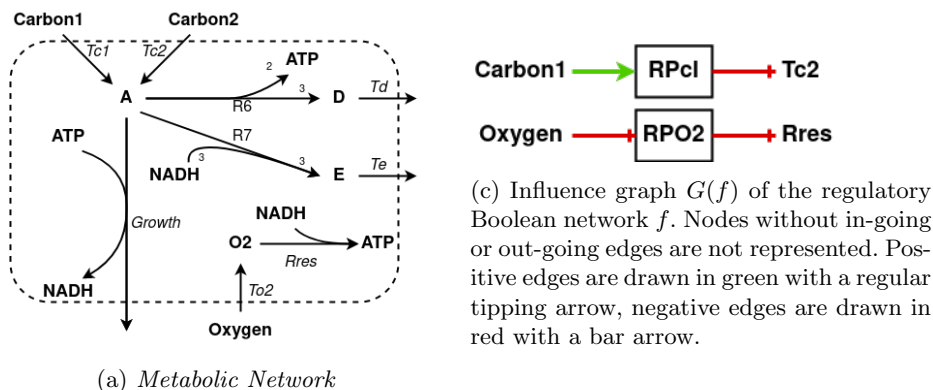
Carbon1
Carbon2
Tc1
Tc2
ATP
2
A
3
D
Td
R6
R7
ATP
NADH
3
3
E
Te
Growth
NADH
O2
ATP
Rres
To2
NADH
Oxygen

(a) *Metabolic Network*

Carbon1
RPcl
Tc2
Oxygen
RPO2
Rres

(c) Influence graph $G(f)$ of the regulatory Boolean network $f$. Nodes without in-going or out-going edges are not represented. Positive edges are drawn in green with a regular tipping arrow, negative edges are drawn in red with a bar arrow.